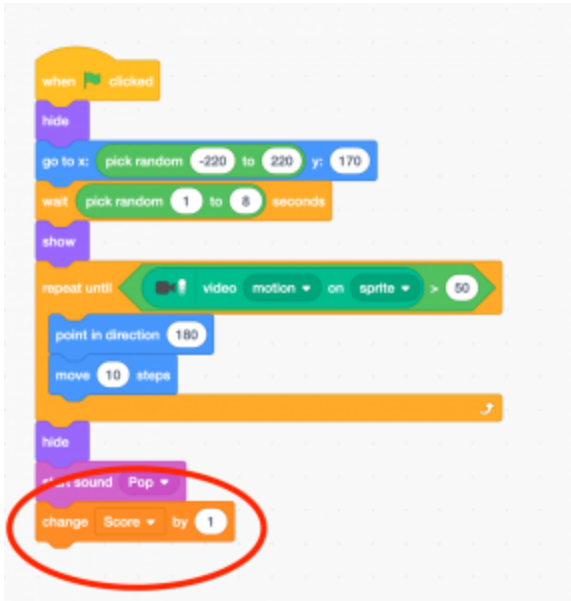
when clicked
hide
go to x: pick random -220 to 220 y: 170
wait pick random 1 to 8 seconds
show
repeat until video motion on sprite > 50
point in direction 180
move 10 steps
hide
start sound Pop
change Score by 1